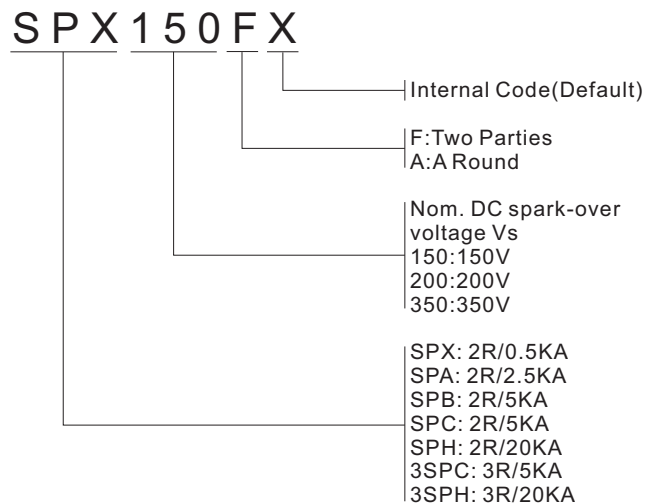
SPX150FX

Internal Code(Default)

F:Two Parties
A:A Round

Nom. DC spark-over voltage Vs
150:150V
200:200V
350:350V

SPX: 2R/0.5KA
SPA: 2R/2.5KA
SPB: 2R/5KA
SPC: 2R/5KA
SPH: 2R/20KA
3SPC: 3R/5KA
3SPH: 3R/20KA